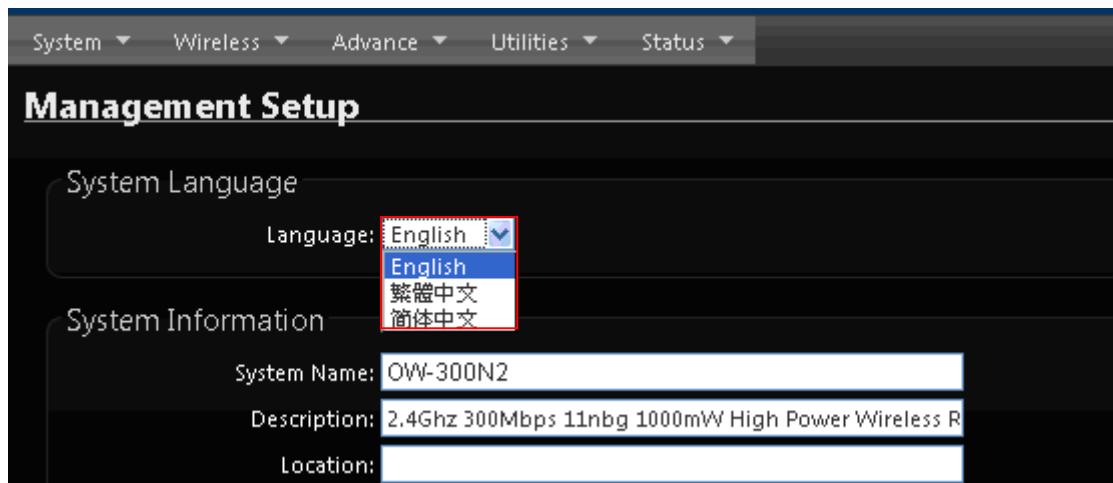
System ▼ Wireless ▼ Advance ▼ Utilities ▼ Status ▼

Management Setup

System Language

Language: English

English
繁體中文
简体中文

System Information

System Name: OW-300N2

Description: 2.4Ghz 300Mbps 11nbg 1000mW High Power Wireless R

Location: